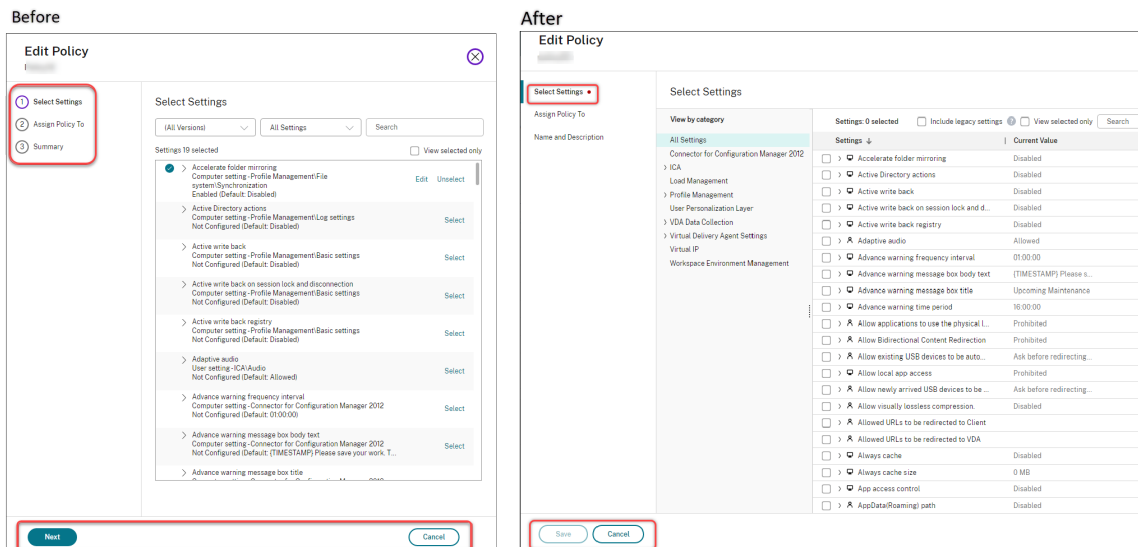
Before

Edit Policy

1 Select Settings
2 Assign Policy To
3 Summary

Select Settings

(All Versions)
All Settings
Search

Settings 19 selected
View selected only

Accelerate folder mirroring
Computer setting - Profile Management\File system\Synchronization
Enabled (Default: Disabled)
Edit Unselect

Active Directory actions
Computer setting - Profile Management\Log settings
Not Configured (Default: Disabled)
Select

Active write back
Computer setting - Profile Management\Basic settings
Not Configured (Default: Disabled)
Select

Active write back on session lock and disconnection
Computer setting - Profile Management\Basic settings
Not Configured (Default: Disabled)
Select

Active write back registry
Computer setting - Profile Management\Basic settings
Not Configured (Default: Disabled)
Select

Adaptive audio
User setting - ICA\Audio
Not Configured (Default: Allowed)
Select

Advance warning frequency interval
Computer setting - Connector for Configuration Manager 2012
Not Configured (Default: 01:00:00)
Select

Advance warning message box body text
Computer setting - Connector for Configuration Manager 2012
Not Configured (Default: {TIMESTAMP} Please save your work. T...
Select

Advance warning message box title
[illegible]

Next
Cancel

After

Edit Policy

Select Settings
Assign Policy To
Name and Description

Select Settings

View by category
All Settings
Connector for Configuration Manager 2012
ICA
Load Management
Profile Management
User Personalization Layer
VDA Data Collection
Virtual Delivery Agent Settings
Virtual IP
Workspace Environment Management

Settings: 0 selected
Include legacy settings
View selected only
Search

| Settings ↓ | Current Value |
|---|---|
| Accelerate folder mirroring | Disabled |
| Active Directory actions | Disabled |
| Active write back | Disabled |
| Active write back on session lock and d... | Disabled |
| Active write back registry | Disabled |
| Adaptive audio | Allowed |
| Advance warning frequency interval | 01:00:00 |
| Advance warning message box body text | {TIMESTAMP} Please s... |
| Advance warning message box title | Upcoming Maintenance |
| Advance warning time period | 16:00:00 |
| Allow applications to use the physical l... | Prohibited |
| Allow Bidirectional Content Redirection | Prohibited |
| Allow existing USB devices to be auto... | Ask before redirecting... |
| Allow local app access | Prohibited |
| Allow newly arrived USB devices to be ... | Ask before redirecting... |
| Allow visually lossless compression. | Disabled |
| Allowed URLs to be redirected to Client | |
| Allowed URLs to be redirected to VDA | |
| Always cache | Disabled |
| Always cache size | 0 MB |
| App access control | Disabled |
| AppData(Roaming) path | Disabled |

Save
Cancel